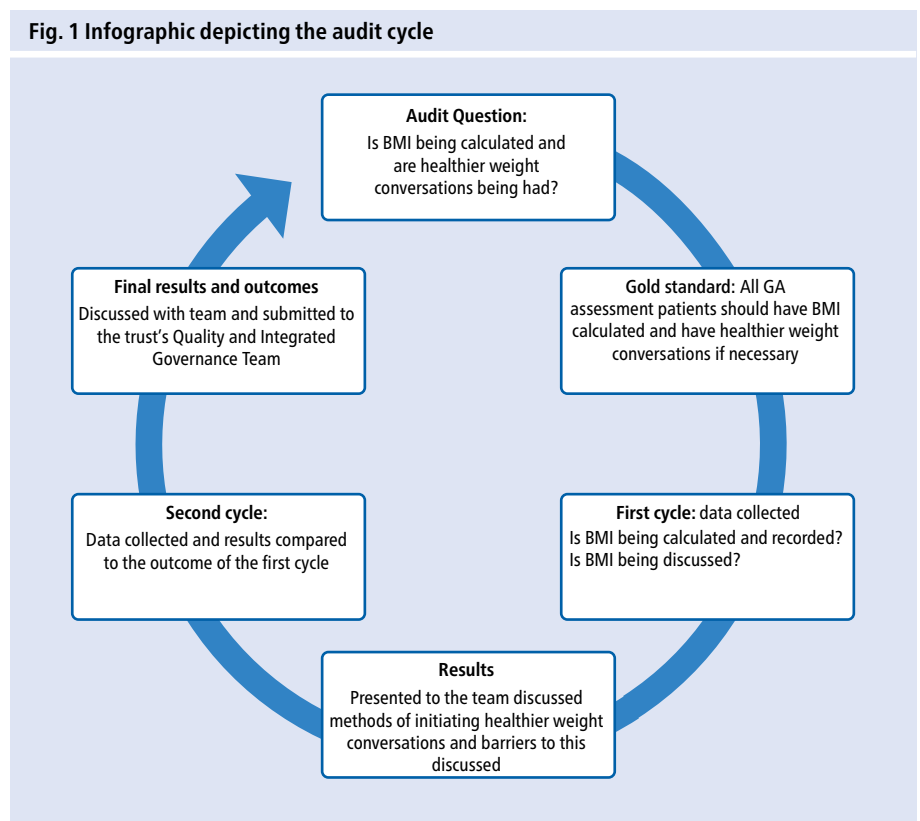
Fig. 1 Infographic depicting the audit cycle

Audit Question:
Is BMI being calculated and are healthier weight conversations being had?

Gold standard: All GA assessment patients should have BMI calculated and have healthier weight conversations if necessary

First cycle: data collected
Is BMI being calculated and recorded?
Is BMI being discussed?

Results
Presented to the team discussed methods of initiating healthier weight conversations and barriers to this discussed

Second cycle:
Data collected and results compared to the outcome of the first cycle

Final results and outcomes
Discussed with team and submitted to the trust's Quality and Integrated Governance Team